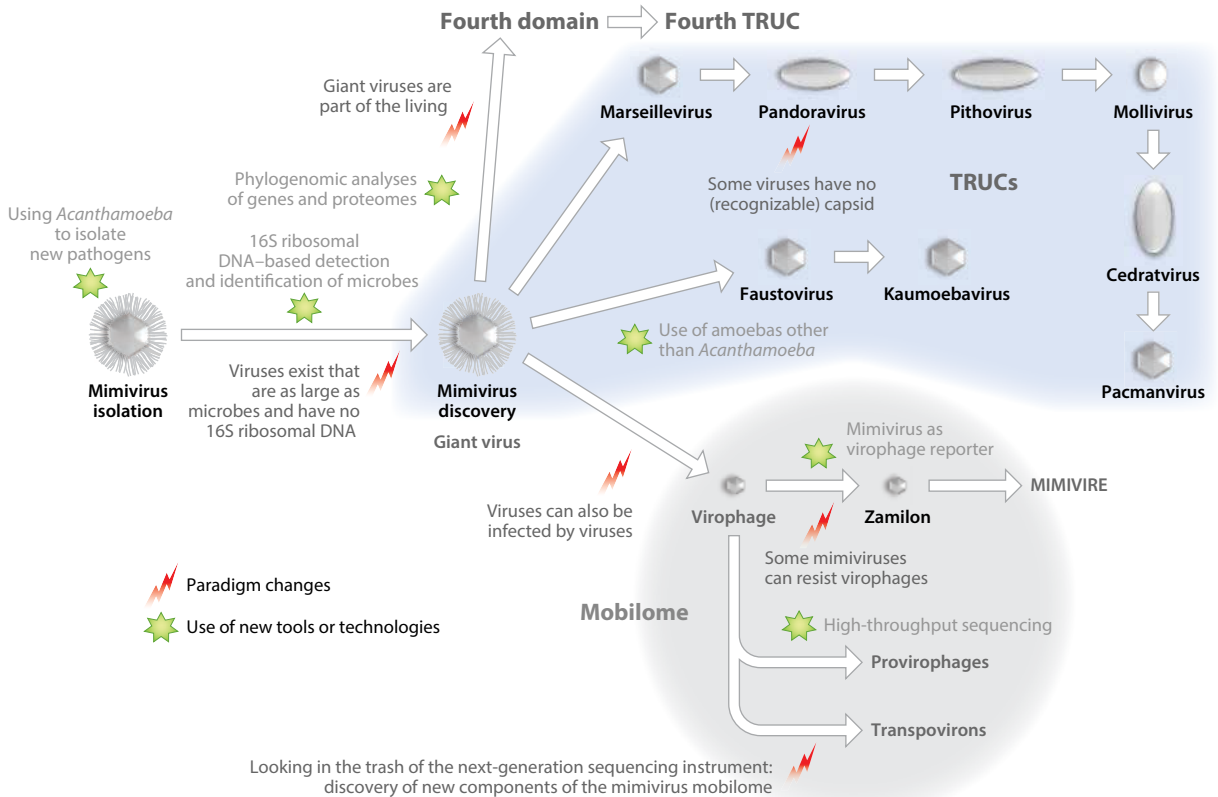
Fourth domain Fourth TRUC

Giant viruses are part of the living

Marseillevirus

Pandoravirus

Pithovirus

Mollivirus

Some viruses have no (recognizable) capsid

TRUCs

Phylogenomic analyses of genes and proteomes

Using *Acanthamoeba* to isolate new pathogens

16S ribosomal DNA–based detection and identification of microbes

Faustovirus

Kaumoebavirus

Cedratvirus

Use of amoebas other than *Acanthamoeba*

Mimivirus isolation

Viruses exist that are as large as microbes and have no 16S ribosomal DNA

Mimivirus discovery

Giant virus

Pacmanvirus

Mimivirus as virophage reporter

Viruses can also be infected by viruses

Virophage

Zamilon

MIMIVIRE

Some mimiviruses can resist virophages

Paradigm changes

Use of new tools or technologies

Mobilome

High-throughput sequencing

Provirophages

Transpovirons

Looking in the trash of the next-generation sequencing instrument: discovery of new components of the mimivirus mobilome